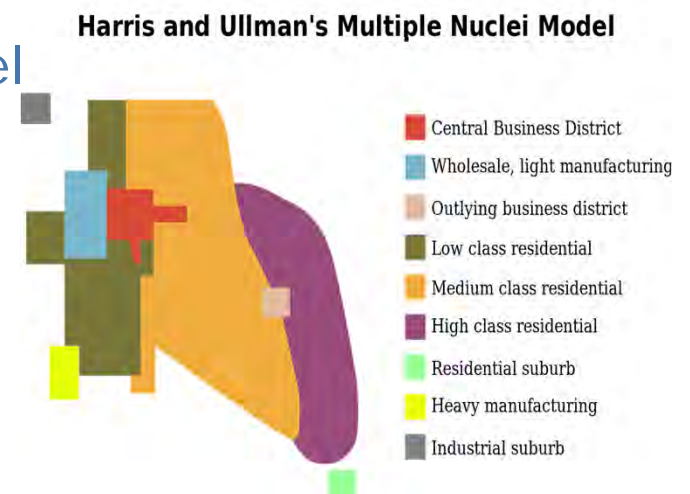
Harris and Ullman's Multiple Nuclei Model

el

Central Business District
Wholesale, light manufacturing
Outlying business district
Low class residential
Medium class residential
High class residential
Residential suburb
Heavy manufacturing
Industrial suburb